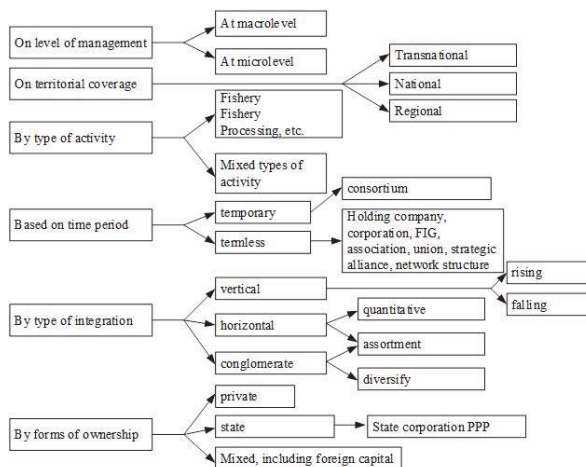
On level of management

At macrolevel

At microlevel

On territorial coverage

Transnational

National

Regional

By type of activity

Fishery
Fishery
Processing, etc.

Mixed types of activity

Based on time period

temporary

consortium

termless

Holding company, corporation, FIG, association, union, strategic alliance, network structure

By type of integration

vertical

rising

falling

horizontal

quantitative

assortment

conglomerate

diversify

By forms of ownership

private

state

State corporation PPP

Mixed, including foreign capital